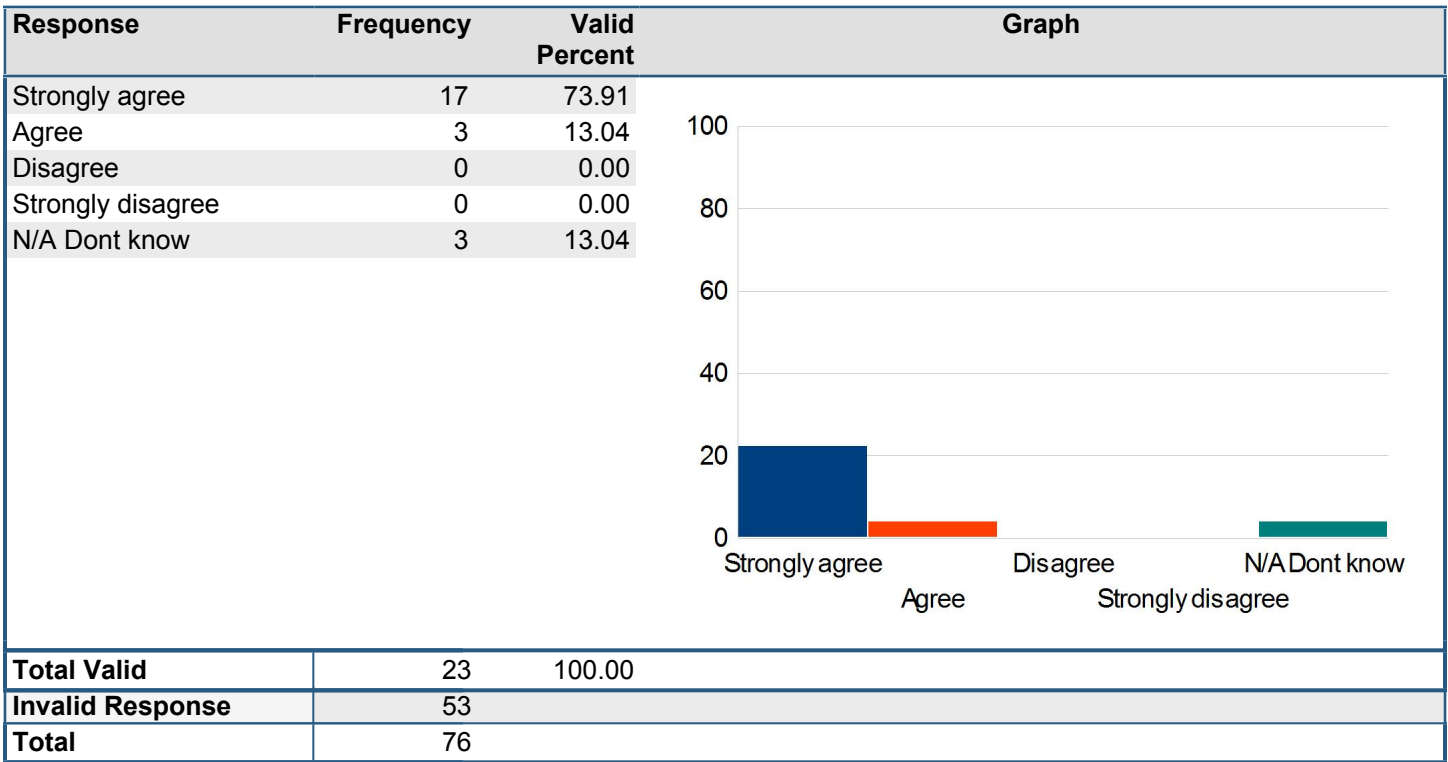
| Response | Frequency | Valid Percent | Graph |
|---|---|---|---|
| Strongly agree | 17 | 73.91 | |
| Agree | 3 | 13.04 | |
| Disagree | 0 | 0.00 | |
| Strongly disagree | 0 | 0.00 | |
| N/A Dont know | 3 | 13.04 | |

100
80
60
40
20
0
Strongly agree
Agree
Disagree
Strongly disagree
N/A Dont know

| | | | |
|---|---|---|---|
| Total Valid | 23 | 100.00 | |
| Invalid Response | 53 | | |
| Total | 76 | | |